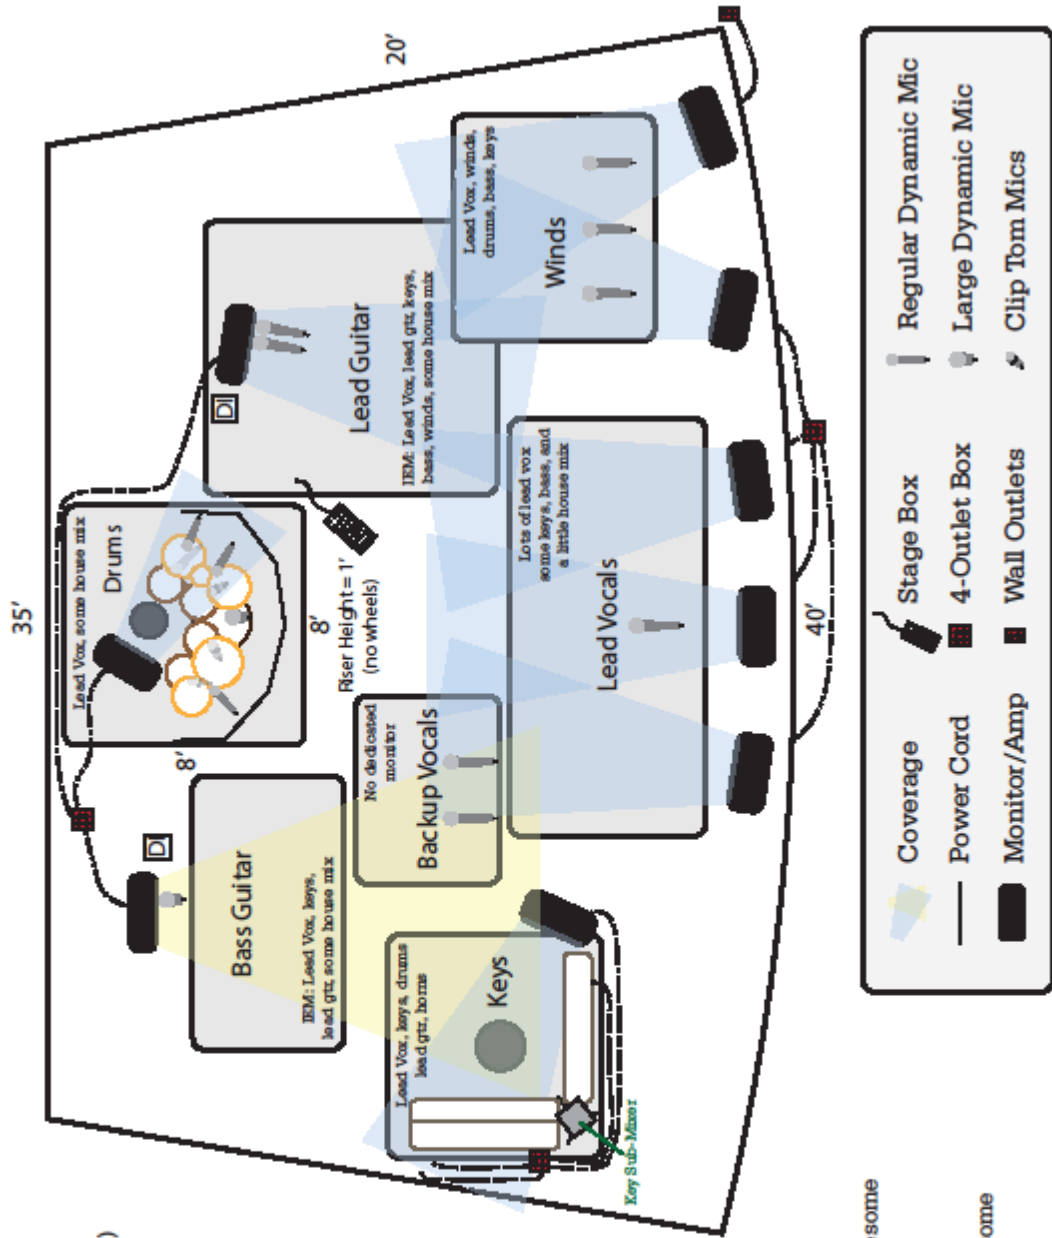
20'

35'

40'

Winds

Lead Vox, winds, drums, bass, keys

Lead Guitar

IEM: Lead Vox, lead gtr, keys, bass, winds, some house mix

DI

Drums

Lead Vox, some house mix

8'

8'

Riser Height = 1' (no wheels)

Lead Vocals

Lots of lead vox some keys, bass, and a little house mix

Backup Vocals

No dedicated monitor

Bass Guitar

IEM: Lead Vox, keys, lead gtr, some house mix

DI

Keys

Lead Vox, keys, drums lead gtr, horns

Key Sub-Mixer

Regular Dynamic Mic
Large Dynamic Mic
Clip Tom Mics
Stage Box
4-Outlet Box
Wall Outlets
Coverage
Power Cord
Monitor/Amp

some

ome